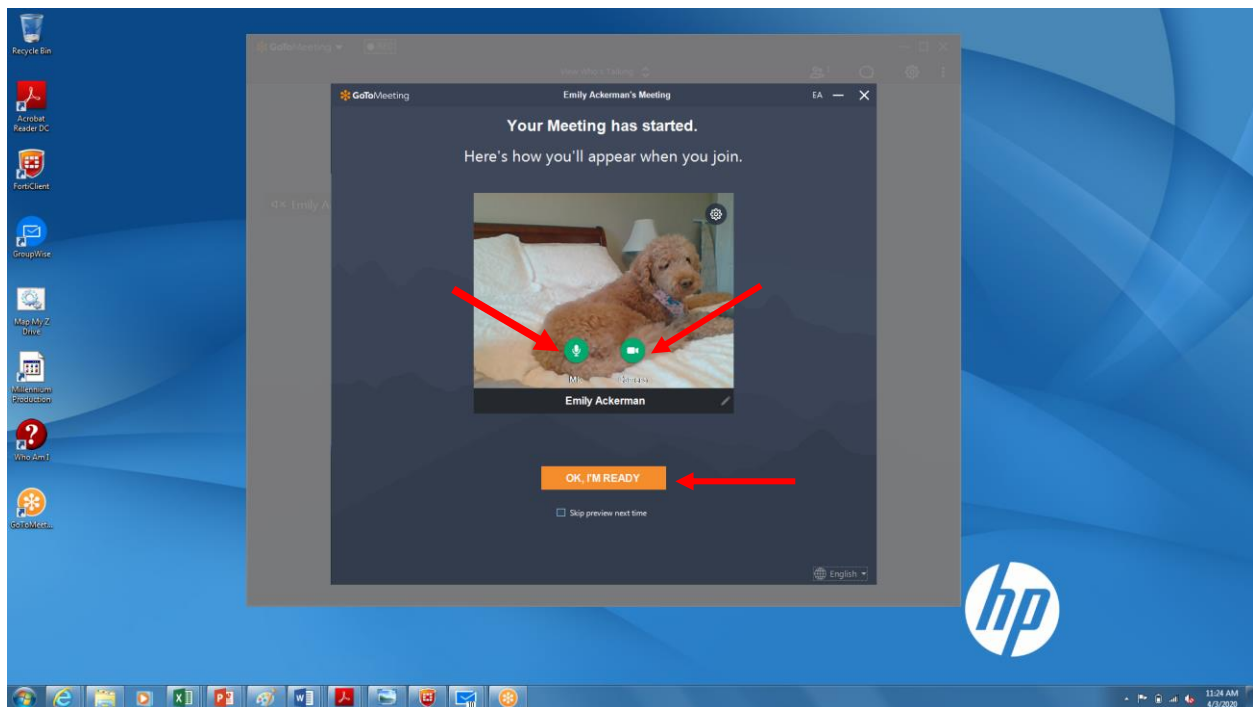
Recycle Bin

Acrobat Reader DC

FortiClient

GroupWise

Map My Z Drive

Millennium Production

Who Am I?

GoToMeeti...

GoToMeeting

Emily Ackerman's Meeting

EA

Your Meeting has started.

Here's how you'll appear when you join.

Emily Ackerman

OK, I'M READY

Skip preview next time

English

11:24 AM
4/3/2020